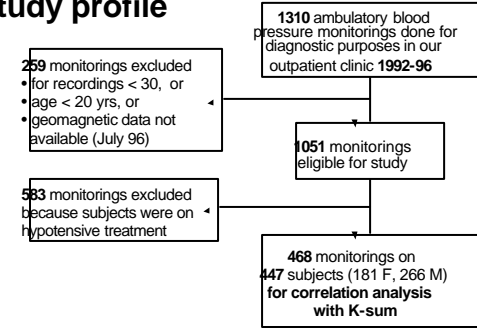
tudy profile

1310 ambulatory blood pressure monitorings done for diagnostic purposes in our outpatient clinic 1992-96

259 monitorings excluded
• for recordings < 30, or
• age < 20 yrs, or
• geomagnetic data not available (July 96)

1051 monitorings eligible for study

583 monitorings excluded because subjects were on hypotensive treatment

468 monitorings on 447 subjects (181 F, 266 M) for correlation analysis with K-sum